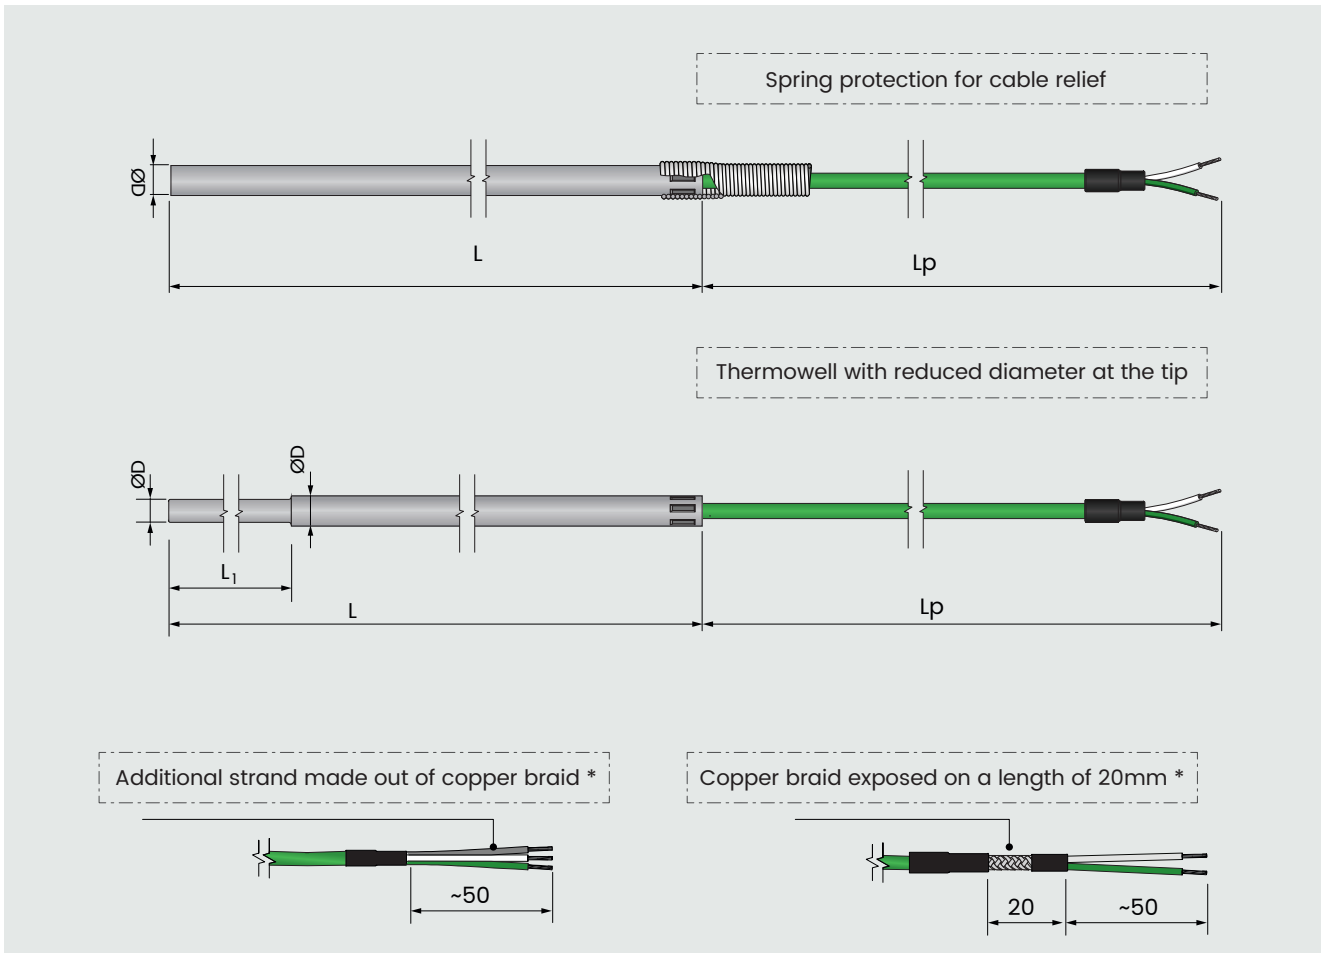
Spring protection for cable relief

ØD

L

Lp

Thermowell with reduced diameter at the tip

ØD

ØD

$L_1$

L

Lp

Additional strand made out of copper braid *

~50

Copper braid exposed on a length of 20mm *

20

~50